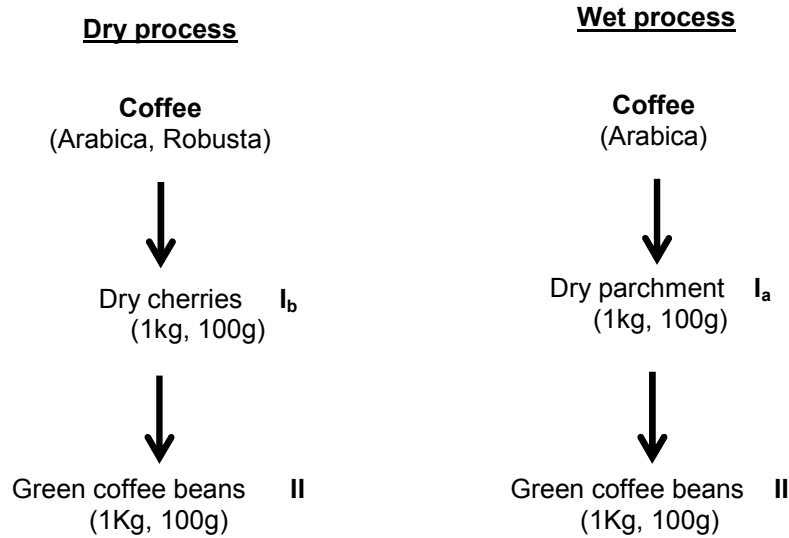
Dry process

Coffee
(Arabica, Robusta)

Dry cherries $I_b$
(1kg, 100g)

Green coffee beans II
(1Kg, 100g)

Wet process

Coffee
(Arabica)

Dry parchment $I_a$
(1kg, 100g)

Green coffee beans II
(1Kg, 100g)